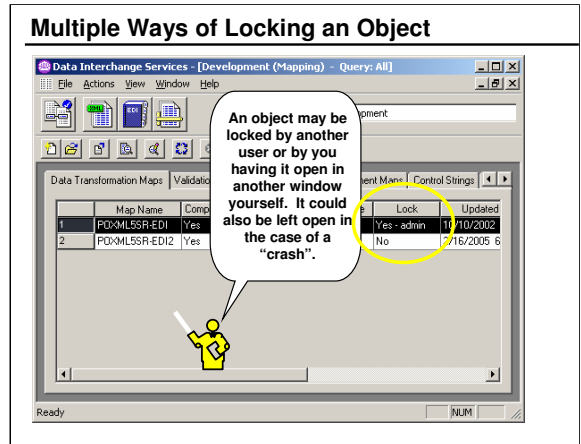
Multiple Ways of Locking an Object

Data Interchange Services - [Development (Mapping) - Query: All]

File Actions View Window Help

XML EDI

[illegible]pment

Data Transformation Maps | Validatio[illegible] | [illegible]ment Maps | Control Strings

| | Map Name | Comp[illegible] | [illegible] | Lock | Updated |
|---|---|---|---|---|---|
| 1 | POXML5SR-EDI | Yes | | Yes - admin | 1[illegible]/10/2002 |
| 2 | POXML5SR-EDI2 | Yes | | No | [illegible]/16/2005 6 |

An object may be locked by another user or by you having it open in another window yourself. It could also be left open in the case of a "crash".

Ready

NUM